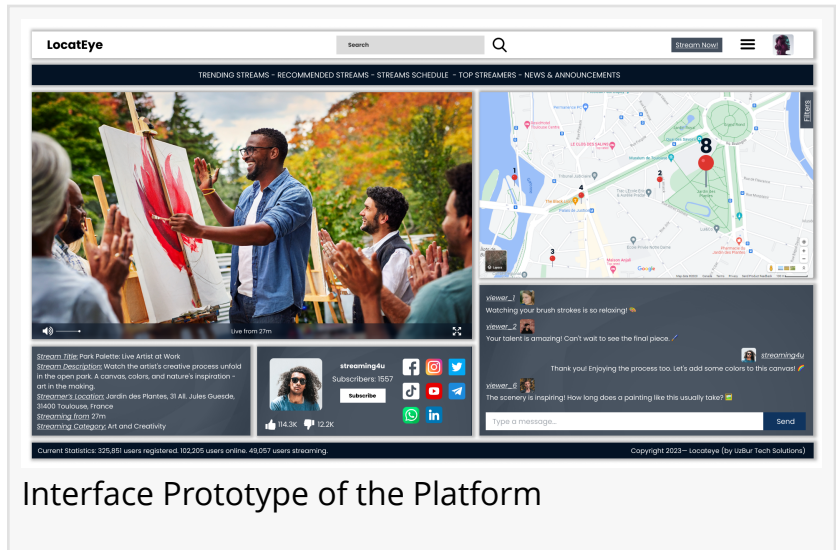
LocatEye

Search

Stream Now!

TRENDING STREAMS - RECOMMENDED STREAMS - STREAMS SCHEDULE - TOP STREAMERS - NEWS & ANNOUNCEMENTS

Live from 27m

Filters

8

1

2

3

4

viewer_1
Watching your brush strokes is so relaxing!

viewer_2
Your talent is amazing! Can't wait to see the final piece.

streaming4u
Thank you! Enjoying the process too. Let's add some colors to this canvas!

viewer_6
The scenery is inspiring! How long does a painting like this usually take?

Type a message...

Send

Stream Title: Park Palette: Live Artist at Work
Stream Description: Watch the artist's creative process unfold in the open park. A canvas, colors, and nature's inspiration - art in the making.
Streamer's Location: Jardin des Plantes, 31 All. Jules Guesde, 31400 Toulouse, France
Streaming from 27m
Streaming Category: Art and Creativity

streaming4u
Subscribers: 1557
Subscribe

114.3K

12.2K

Current Statistics: 325,851 users registered. 102,205 users online. 49,057 users streaming.

Copyright 2023— Locateye (by UzBur Tech Solutions)

Interface Prototype of the Platform